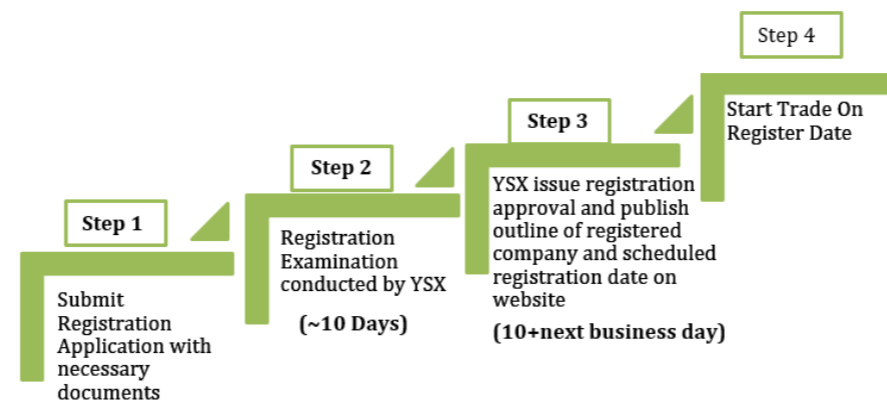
Step 1

Submit Registration Application with necessary documents

Step 2

Registration Examination conducted by YSX

(~10 Days)

Step 3

YSX issue registration approval and publish outline of registered company and scheduled registration date on website

(10+next business day)

Step 4

Start Trade On Register Date